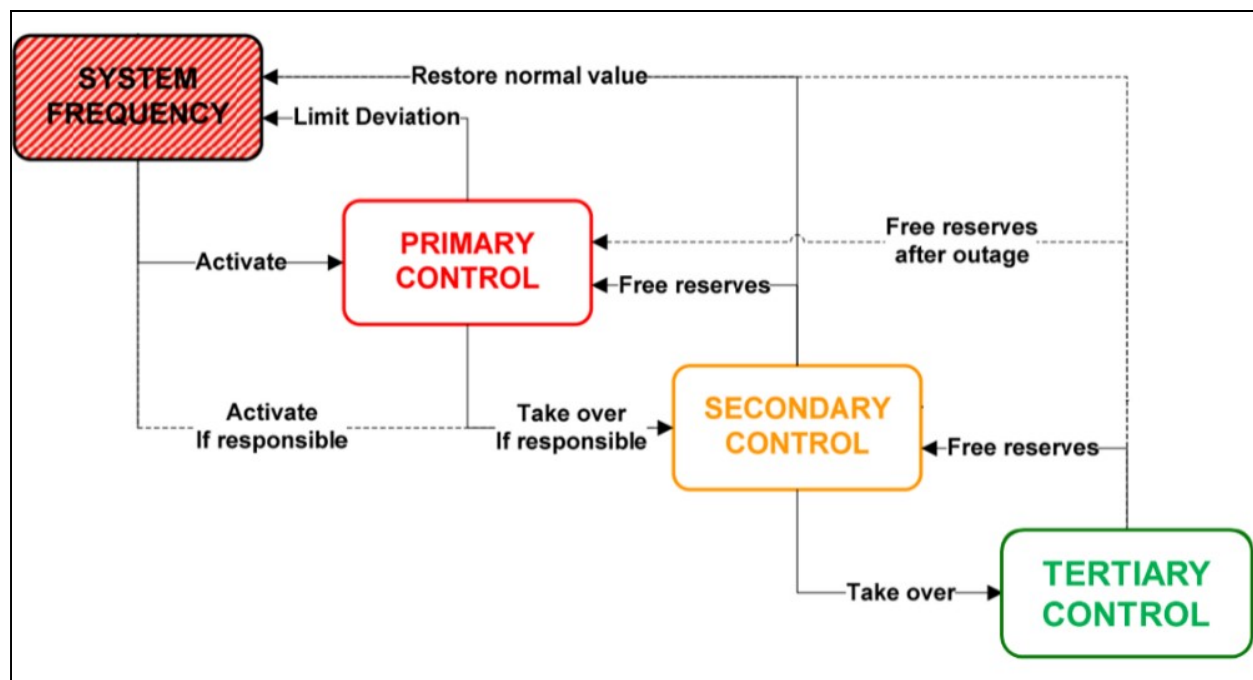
SYSTEM FREQUENCY

Restore normal value

Limit Deviation

Free reserves after outage

PRIMARY CONTROL

Activate

Free reserves

Activate If responsible

Take over If responsible

SECONDARY CONTROL

Free reserves

Take over

TERTIARY CONTROL